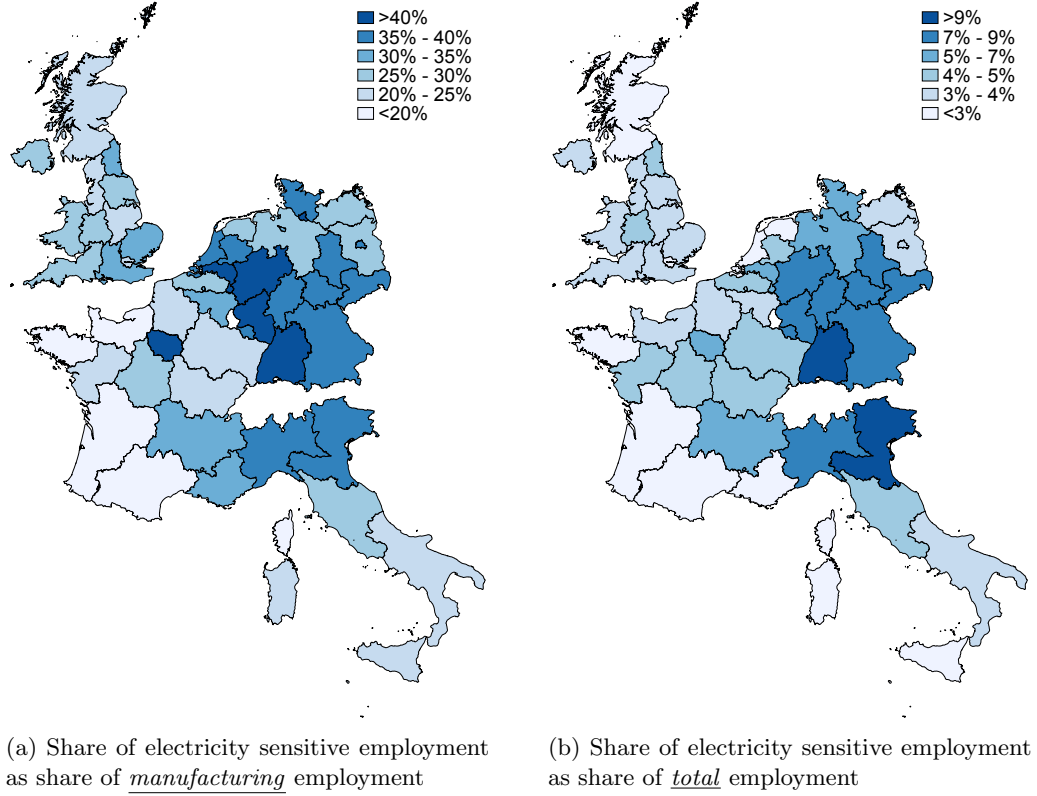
>40%
35% - 40%
30% - 35%
25% - 30%
20% - 25%
<20%

(a) Share of electricity sensitive employment as share of manufacturing employment

>9%
7% - 9%
5% - 7%
4% - 5%
3% - 4%
<3%

(b) Share of electricity sensitive employment as share of total employment